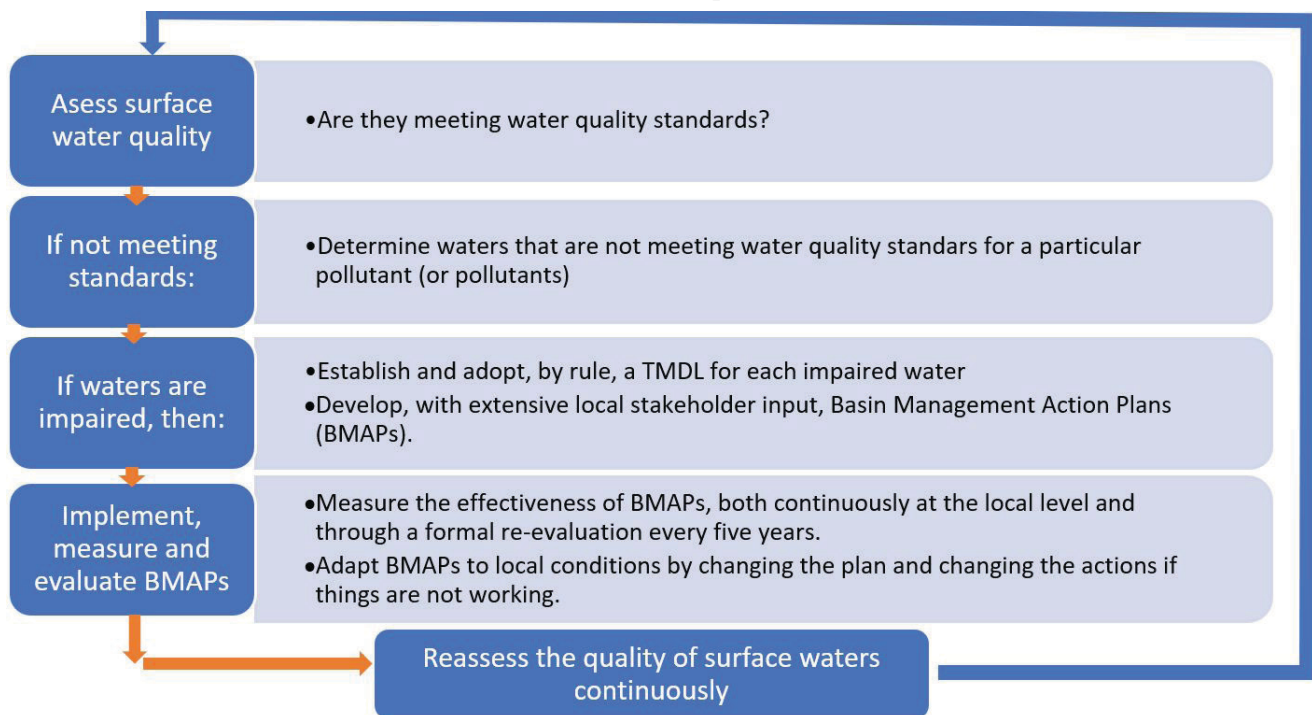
Asess surface water quality

•Are they meeting water quality standards?

If not meeting standards:

•Determine waters that are not meeting water quality standars for a particular pollutant (or pollutants)

If waters are impaired, then:

•Establish and adopt, by rule, a TMDL for each impaired water
•Develop, with extensive local stakeholder input, Basin Management Action Plans (BMAPs).

Implement, measure and evaluate BMAPs

•Measure the effectiveness of BMAPs, both continuously at the local level and through a formal re-evaluation every five years.
•Adapt BMAPs to local conditions by changing the plan and changing the actions if things are not working.

Reassess the quality of surface waters continuously